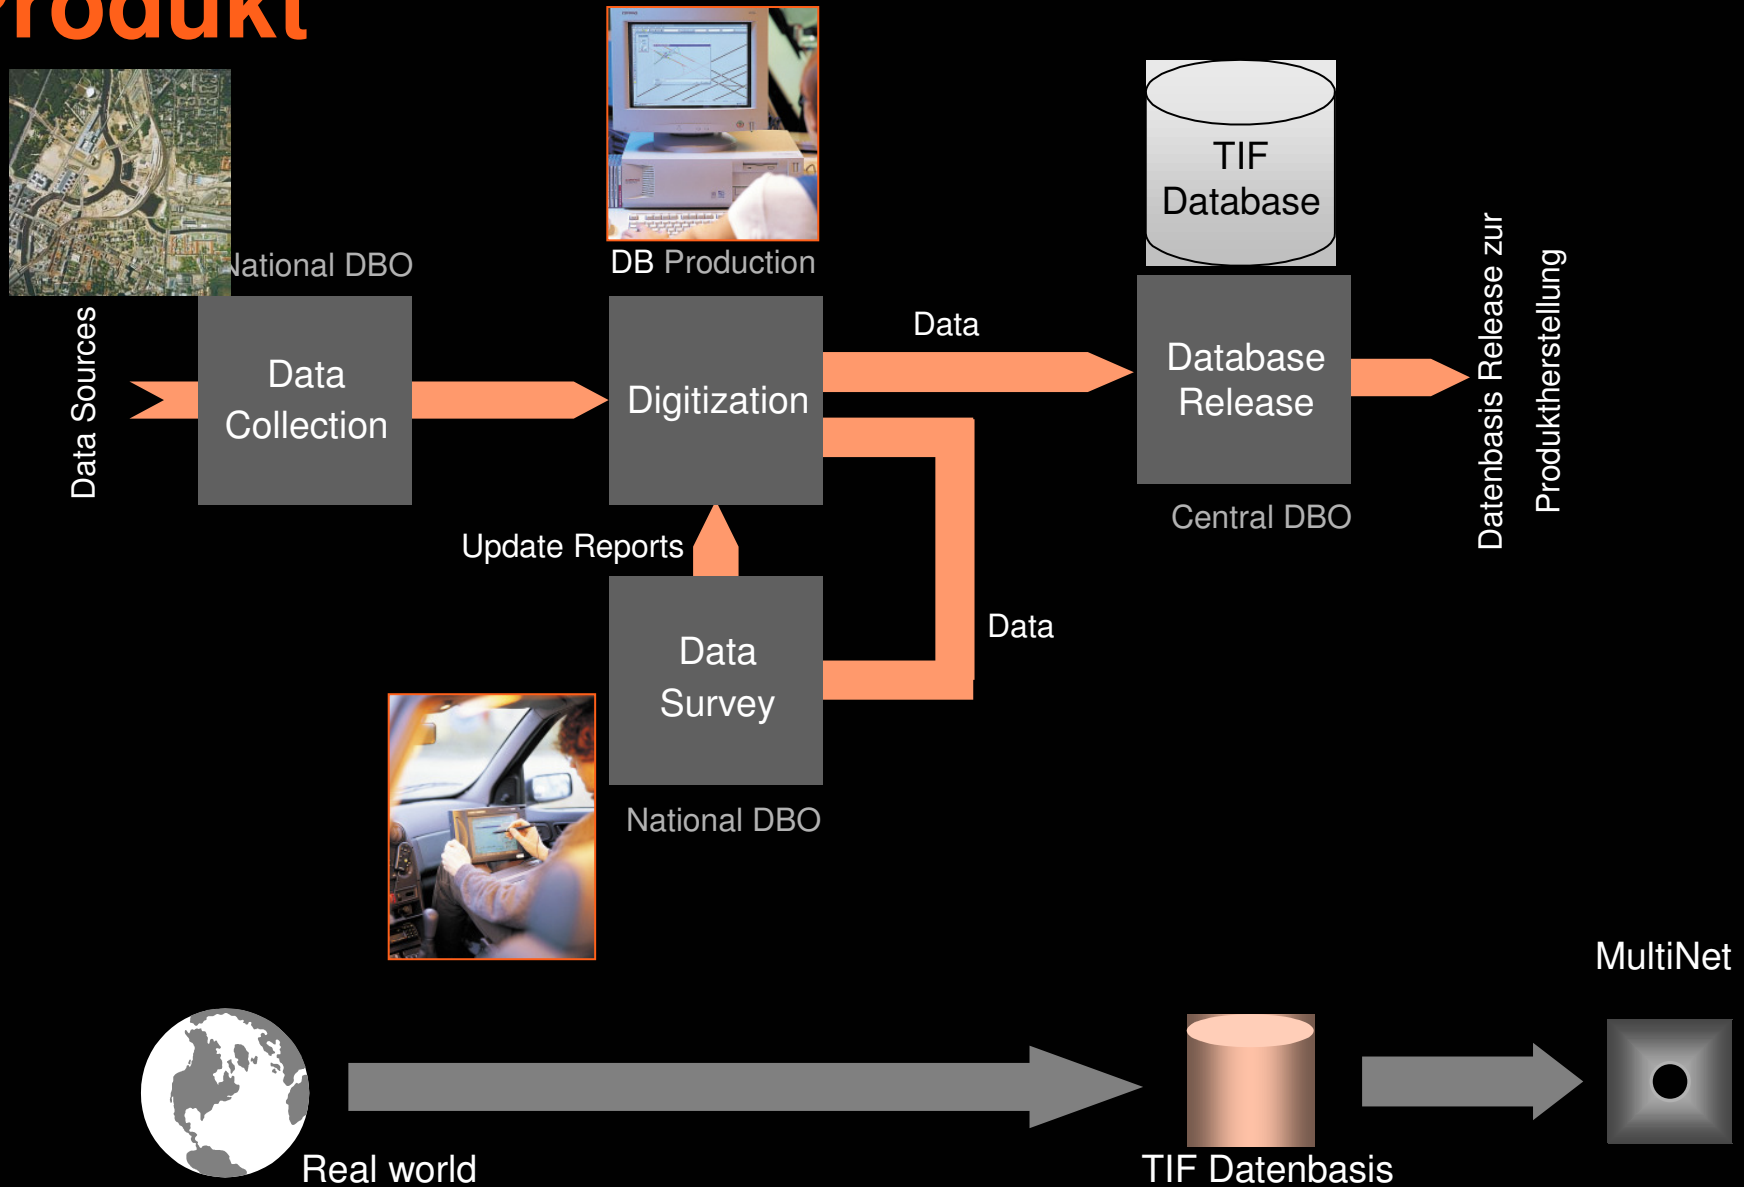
rodukt

National DBO

DB Production

TIF Database

Data Sources

Data Collection

Digitization

Data

Database Release

Central DBO

Datenbasis Release zur Produktherstellung

Update Reports

Data Survey

Data

National DBO

MultiNet

Real world

TIF Datenbasis